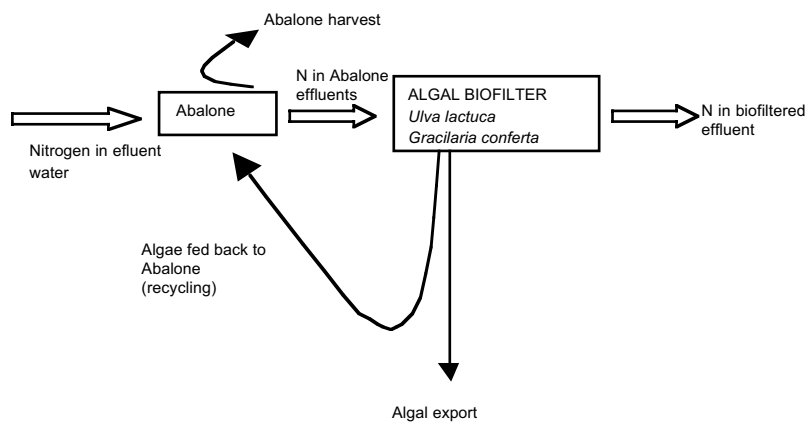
Abalone harvest

Nitrogen in efluent water

Abalone

N in Abalone effluents

ALGAL BIOFILTER
Ulva lactuca
Gracilaria conferta

N in biofiltered effluent

Algae fed back to Abalone (recycling)

Algal export